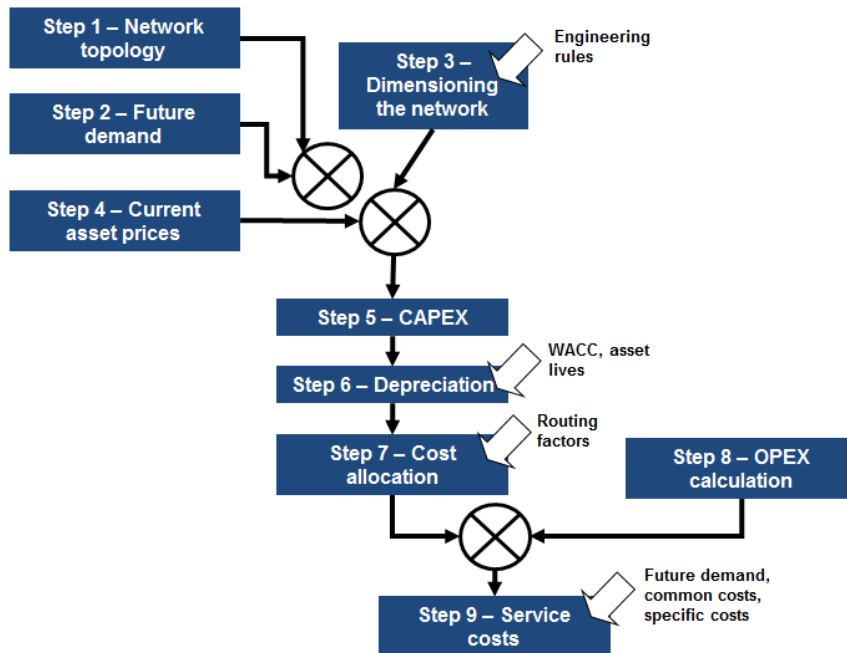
Step 1 – Network topology

Step 2 – Future demand

Step 3 – Dimensioning the network

Engineering rules

Step 4 – Current asset prices

Step 5 – CAPEX

Step 6 – Depreciation

WACC, asset lives

Step 7 – Cost allocation

Routing factors

Step 8 – OPEX calculation

Step 9 – Service costs

Future demand, common costs, specific costs